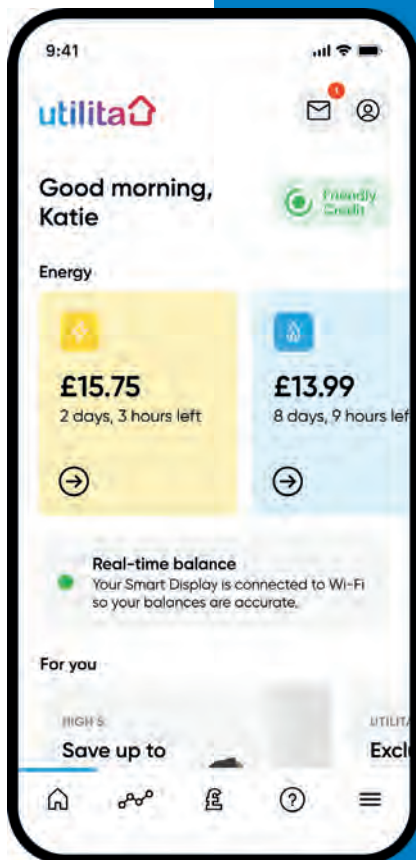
9:41

utilita

1

Good morning, Katie

Friendly Credit

Energy

£15.75
2 days, 3 hours left

£13.99
8 days, 9 hours lef

Real-time balance
Your Smart Display is connected to Wi-Fi so your balances are accurate.

For you

HIGH 5

Save up to

UTILITA

Excl